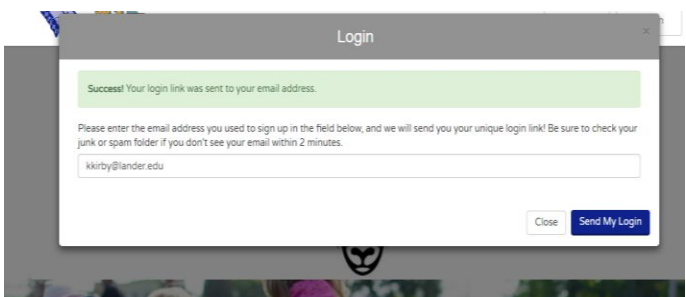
Login

×

**Success!** Your login link was sent to your email address.

Please enter the email address you used to sign up in the field below, and we will send you your unique login link! Be sure to check your junk or spam folder if you don't see your email within 2 minutes.

kkirby@lander.edu

Close

Send My Login